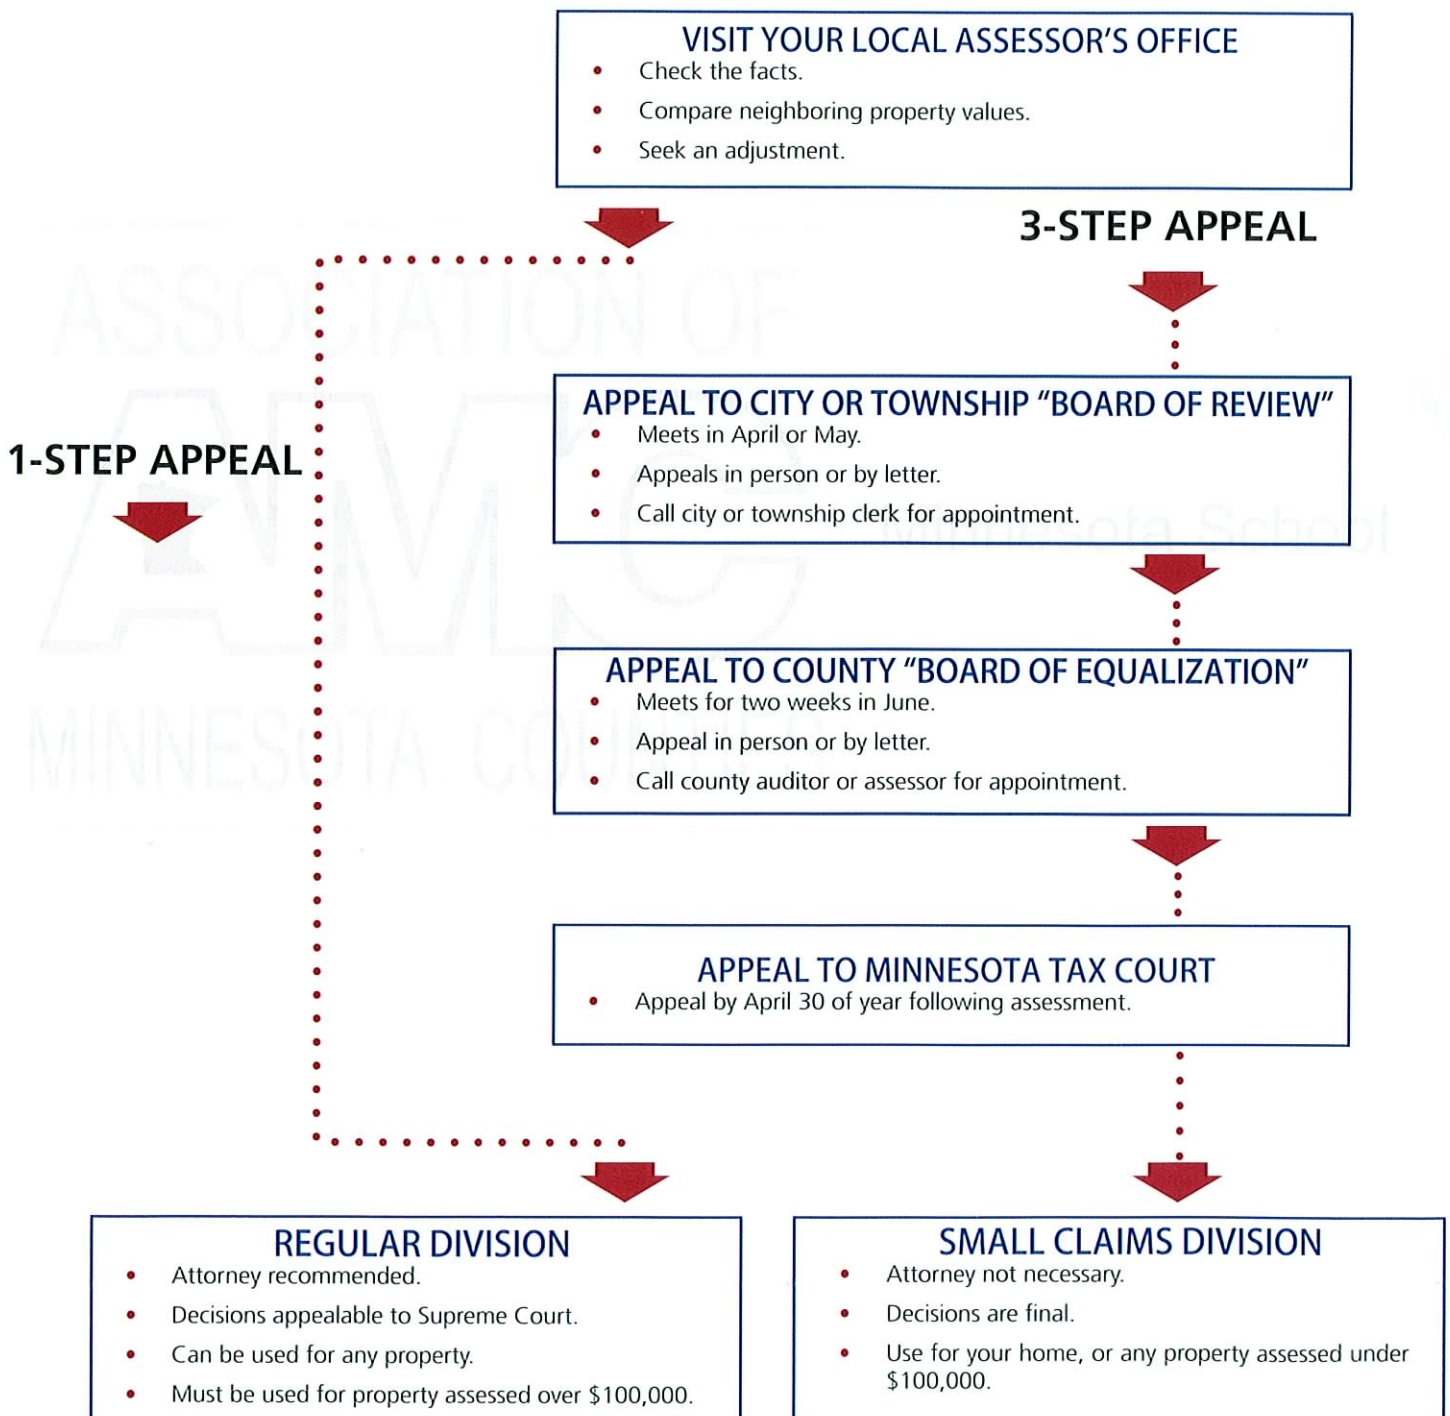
VISIT YOUR LOCAL ASSESSOR'S OFFICE
• Check the facts.
• Compare neighboring property values.
• Seek an adjustment.

3-STEP APPEAL

ASSOCIATION OF

1-STEP APPEAL

APPEAL TO CITY OR TOWNSHIP "BOARD OF REVIEW"
• Meets in April or May.
• Appeals in person or by letter.
• Call city or township clerk for appointment.

AMC

Minnesota School

APPEAL TO COUNTY "BOARD OF EQUALIZATION"
• Meets for two weeks in June.
• Appeal in person or by letter.
• Call county auditor or assessor for appointment.

MINNESOTA COUNTIES

APPEAL TO MINNESOTA TAX COURT
• Appeal by April 30 of year following assessment.

REGULAR DIVISION
• Attorney recommended.
• Decisions appealable to Supreme Court.
• Can be used for any property.
• Must be used for property assessed over $100,000.

SMALL CLAIMS DIVISION
• Attorney not necessary.
• Decisions are final.
• Use for your home, or any property assessed under $100,000.